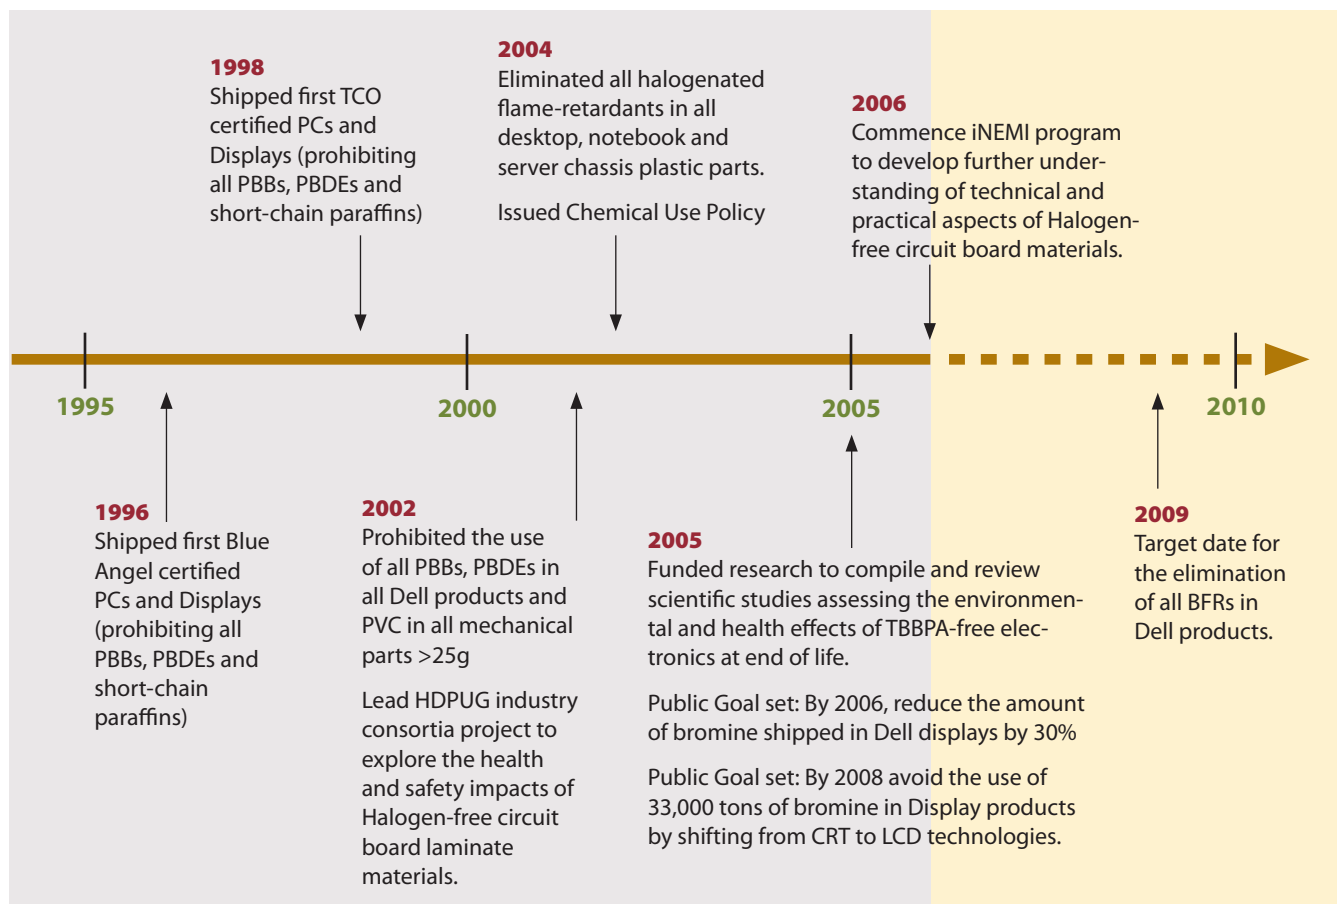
1998
Shipped first TCO certified PCs and Displays (prohibiting all PBBs, PBDEs and short-chain paraffins)

2004
Eliminated all halogenated flame-retardants in all desktop, notebook and server chassis plastic parts.

Issued Chemical Use Policy

2006
Commence iNEMI program to develop further understanding of technical and practical aspects of Halogen-free circuit board materials.

1995

2000

2005

2010

1996
Shipped first Blue Angel certified PCs and Displays (prohibiting all PBBs, PBDEs and short-chain paraffins)

2002
Prohibited the use of all PBBs, PBDEs in all Dell products and PVC in all mechanical parts >25g

Lead HDPUG industry consortia project to explore the health and safety impacts of Halogen-free circuit board laminate materials.

2005
Funded research to compile and review scientific studies assessing the environmental and health effects of TBBPA-free electronics at end of life.

Public Goal set: By 2006, reduce the amount of bromine shipped in Dell displays by 30%

Public Goal set: By 2008 avoid the use of 33,000 tons of bromine in Display products by shifting from CRT to LCD technologies.

2009
Target date for the elimination of all BFRs in Dell products.